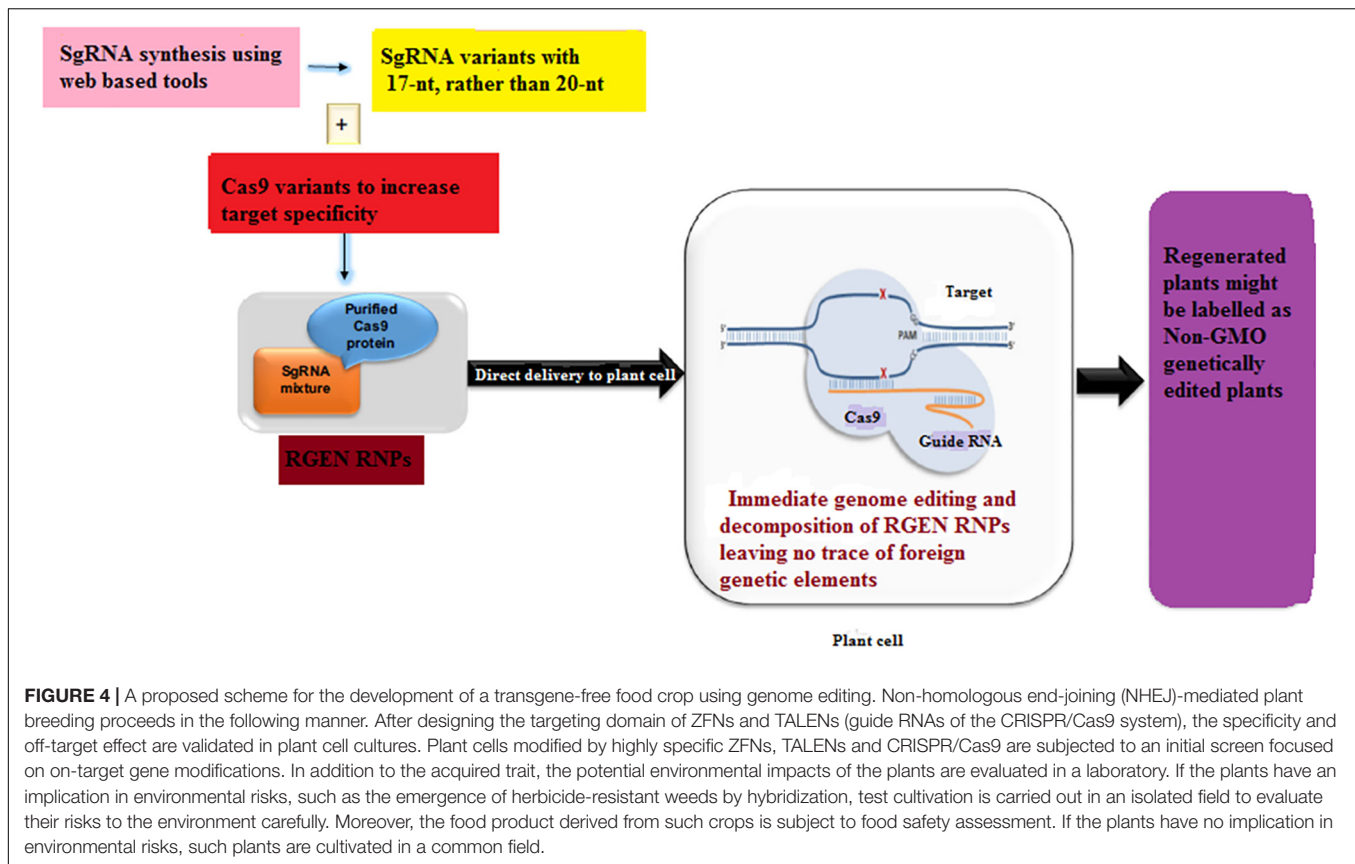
SgRNA synthesis using web based tools

SgRNA variants with 17-nt, rather than 20-nt

+

Cas9 variants to increase target specificity

Purified Cas9 protein

SgRNA mixture

RGEN RNPs

Direct delivery to plant cell

Target

PAM

5'
3'
3'
5'

Cas9

Guide RNA

Immediate genome editing and decomposition of RGEN RNPs leaving no trace of foreign genetic elements

Plant cell

Regenerated plants might be labelled as Non-GMO genetically edited plants

**FIGURE 4 |** A proposed scheme for the development of a transgene-free food crop using genome editing. Non-homologous end-joining (NHEJ)-mediated plant breeding proceeds in the following manner. After designing the targeting domain of ZFNs and TALENs (guide RNAs of the CRISPR/Cas9 system), the specificity and off-target effect are validated in plant cell cultures. Plant cells modified by highly specific ZFNs, TALENs and CRISPR/Cas9 are subjected to an initial screen focused on on-target gene modifications. In addition to the acquired trait, the potential environmental impacts of the plants are evaluated in a laboratory. If the plants have an implication in environmental risks, such as the emergence of herbicide-resistant weeds by hybridization, test cultivation is carried out in an isolated field to evaluate their risks to the environment carefully. Moreover, the food product derived from such crops is subject to food safety assessment. If the plants have no implication in environmental risks, such plants are cultivated in a common field.